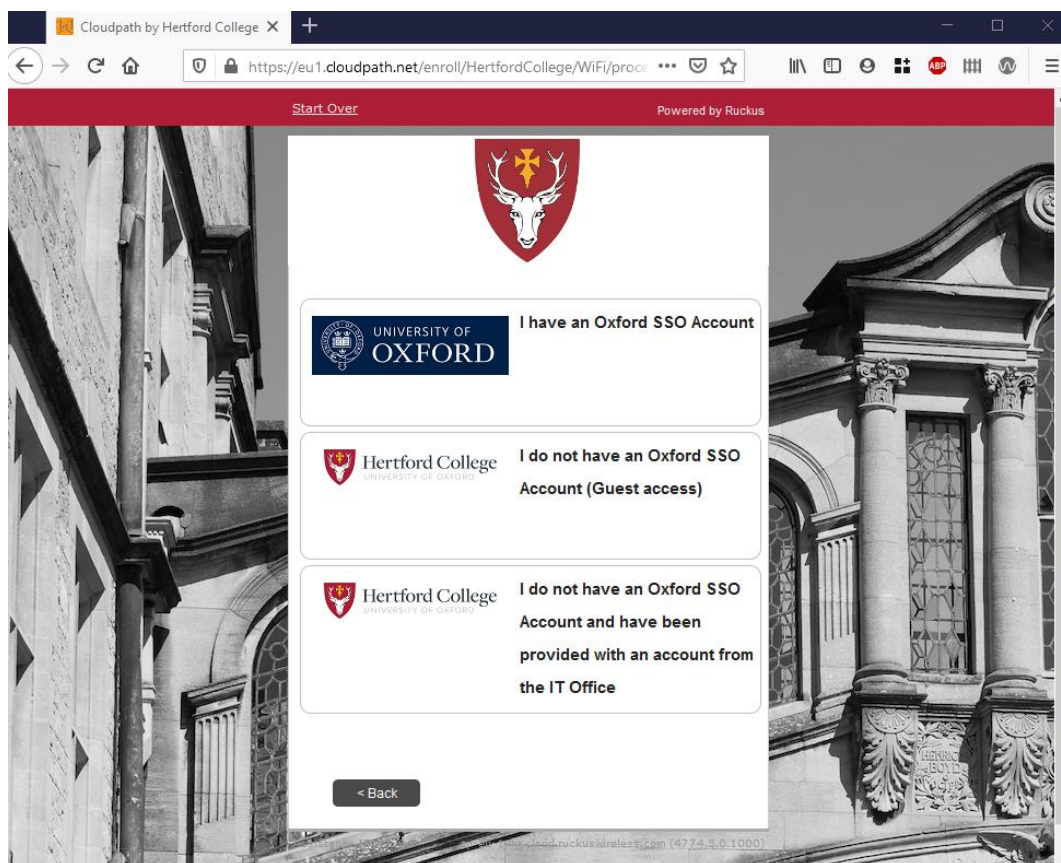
Cloudpath by Hertford College ×
+

https://eu1.cloudpath.net/enroll/HertfordCollege/WiFi/proce •••

ABP

Start Over

Powered by Ruckus

UNIVERSITY OF OXFORD

I have an Oxford SSO Account

Hertford College UNIVERSITY OF OXFORD

I do not have an Oxford SSO Account (Guest access)

Hertford College UNIVERSITY OF OXFORD

I do not have an Oxford SSO Account and have been provided with an account from the IT Office

< Back

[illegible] cloud.ruckuswireless.com (4774.5.0.1000)